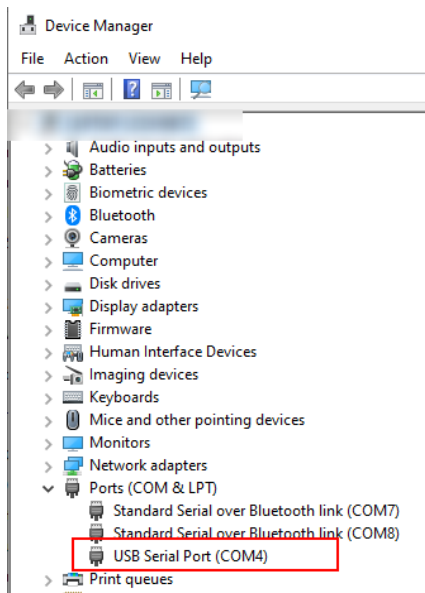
Device Manager

File Action View Help

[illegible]

Audio inputs and outputs
Batteries
Biometric devices
Bluetooth
Cameras
Computer
Disk drives
Display adapters
Firmware
Human Interface Devices
Imaging devices
Keyboards
Mice and other pointing devices
Monitors
Network adapters
Ports (COM & LPT)
Standard Serial over Bluetooth link (COM7)
Standard Serial over Bluetooth link (COM8)
USB Serial Port (COM4)
Print queues